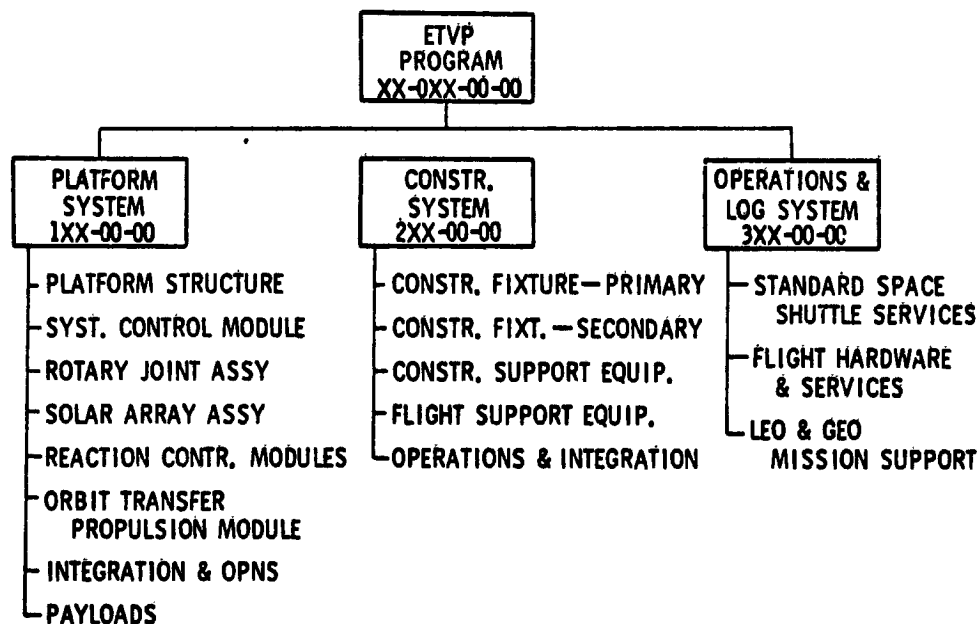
ETVP PROGRAM XX-0XX-00-00

PLATFORM SYSTEM 1XX-00-00

PLATFORM STRUCTURE
SYST. CONTROL MODULE
ROTARY JOINT ASSY
SOLAR ARRAY ASSY
REACTION CONTR. MODULES
ORBIT TRANSFER PROPULSION MODULE
INTEGRATION & OPNS
PAYLOADS

CONSTR. SYSTEM 2XX-00-00

CONSTR. FIXTURE—PRIMARY
CONSTR. FIXT.—SECONDARY
CONSTR. SUPPORT EQUIP.
FLIGHT SUPPORT EQUIP.
OPERATIONS & INTEGRATION

OPERATIONS & LOG SYSTEM 3XX-00-0C

STANDARD SPACE SHUTTLE SERVICES
FLIGHT HARDWARE & SERVICES
LEO & GEO MISSION SUPPORT